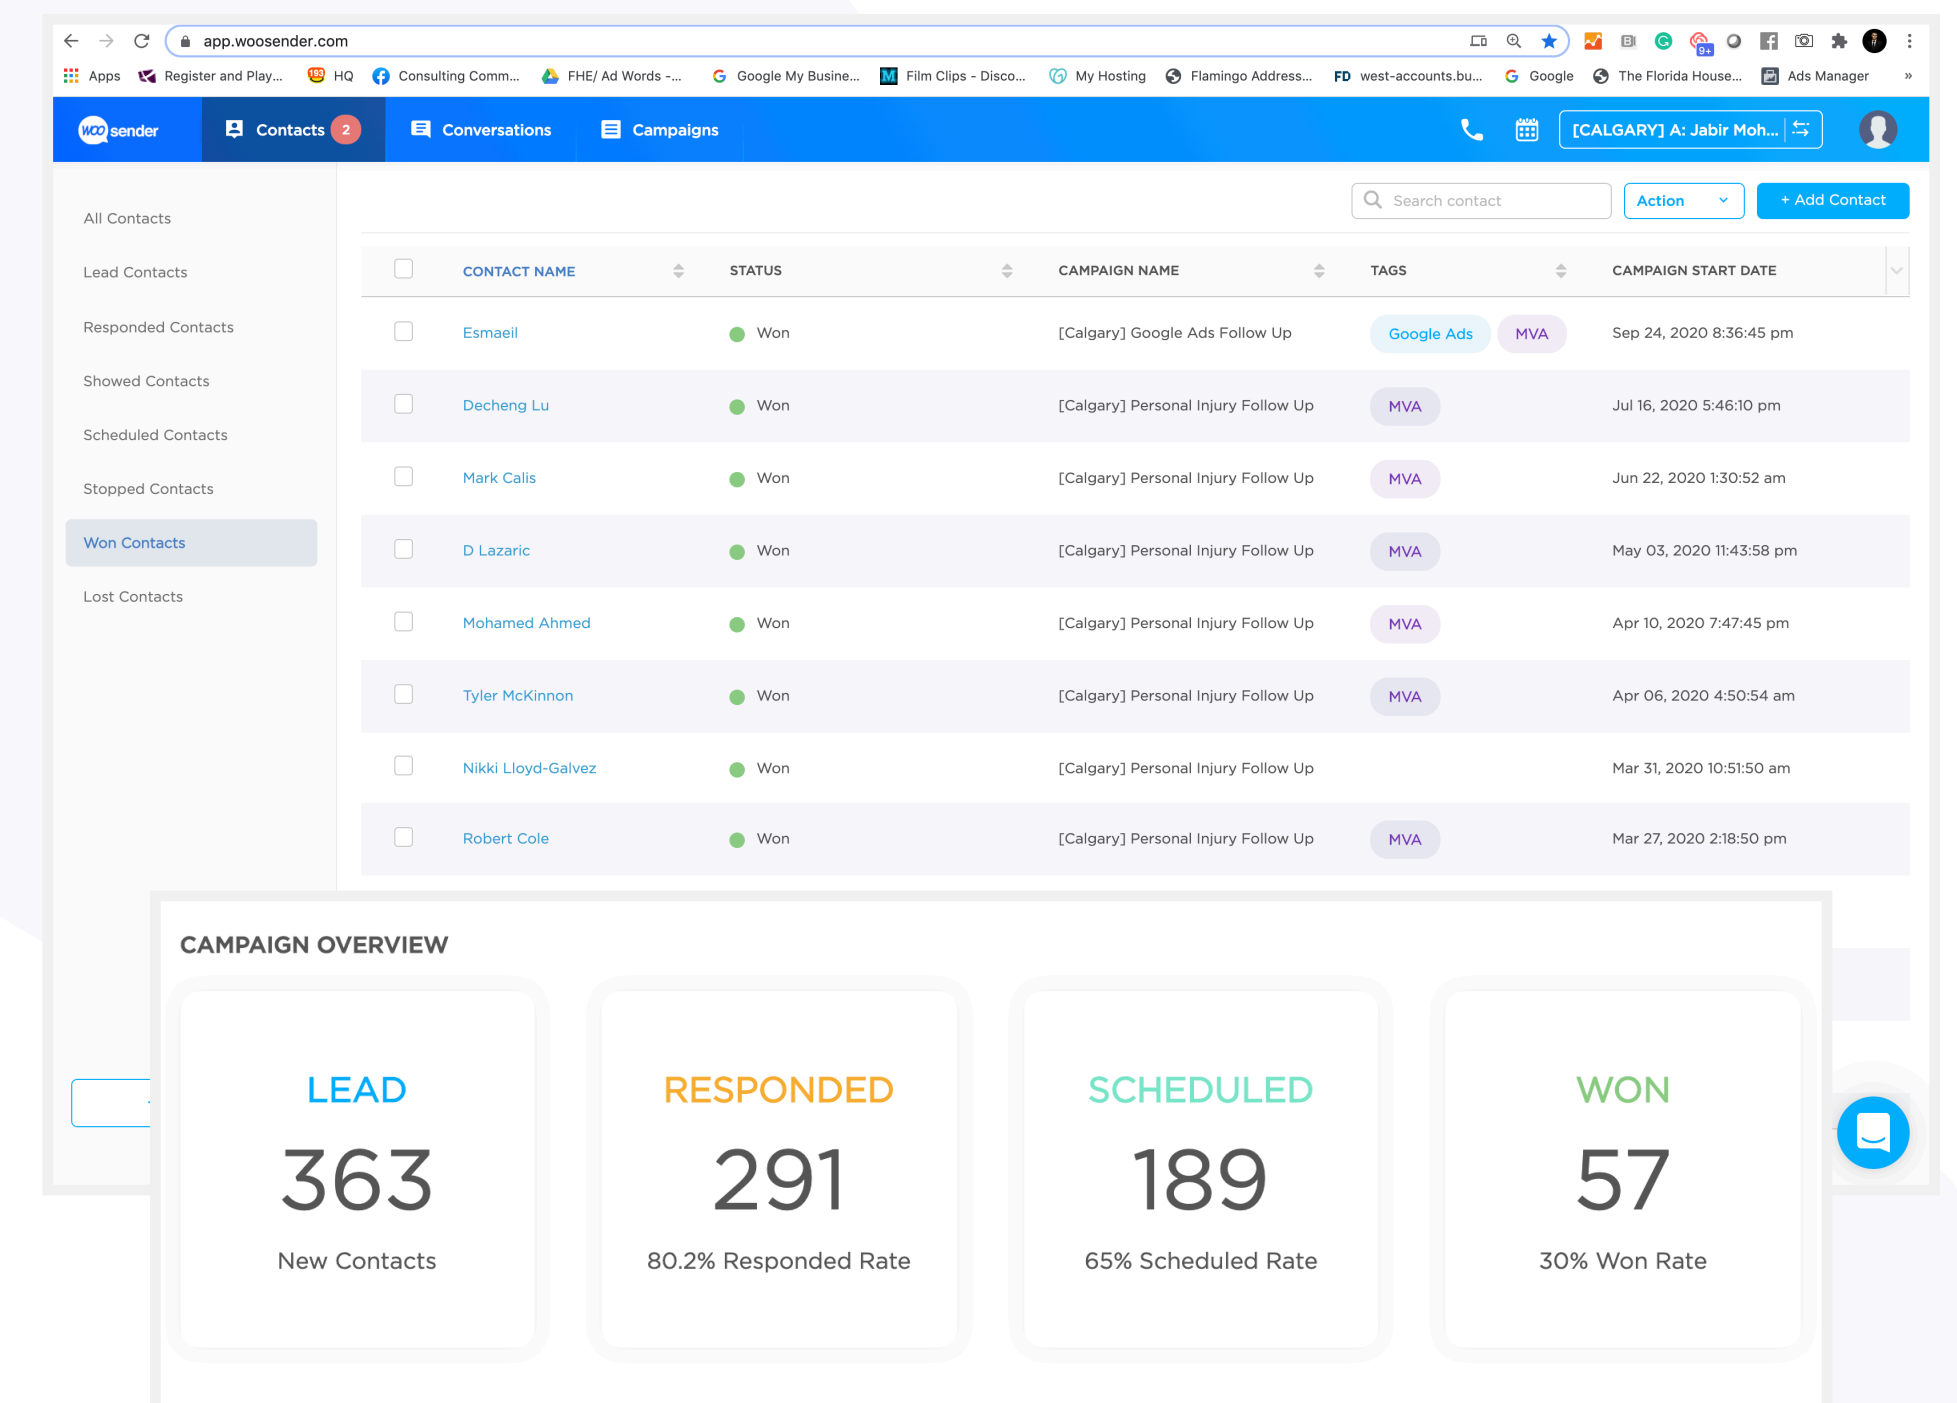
app.woosender.com

Apps Register and Play... HQ Consulting Comm... FHE/ Ad Words -... Google My Busine... Film Clips - Disco... My Hosting Flamingo Address... FD west-accounts.bu... Google The Florida House... Ads Manager »

woo sender Contacts 2 Conversations Campaigns [CALGARY] A: Jabir Moh...

All Contacts
Lead Contacts
Responded Contacts
Showed Contacts
Scheduled Contacts
Stopped Contacts
Won Contacts
Lost Contacts

Search contact Action + Add Contact

| CONTACT NAME | STATUS | CAMPAIGN NAME | TAGS | CAMPAIGN START DATE |
|---|---|---|---|---|
| Esmaeil | Won | [Calgary] Google Ads Follow Up | Google Ads MVA | Sep 24, 2020 8:36:45 pm |
| Decheng Lu | Won | [Calgary] Personal Injury Follow Up | MVA | Jul 16, 2020 5:46:10 pm |
| Mark Calis | Won | [Calgary] Personal Injury Follow Up | MVA | Jun 22, 2020 1:30:52 am |
| D Lazaric | Won | [Calgary] Personal Injury Follow Up | MVA | May 03, 2020 11:43:58 pm |
| Mohamed Ahmed | Won | [Calgary] Personal Injury Follow Up | MVA | Apr 10, 2020 7:47:45 pm |
| Tyler McKinnon | Won | [Calgary] Personal Injury Follow Up | MVA | Apr 06, 2020 4:50:54 am |
| Nikki Lloyd-Galvez | Won | [Calgary] Personal Injury Follow Up | | Mar 31, 2020 10:51:50 am |
| Robert Cole | Won | [Calgary] Personal Injury Follow Up | MVA | Mar 27, 2020 2:18:50 pm |

CAMPAIGN OVERVIEW

LEAD
363
New Contacts

RESPONDED
291
80.2% Responded Rate

SCHEDULED
189
65% Scheduled Rate

WON
57
30% Won Rate